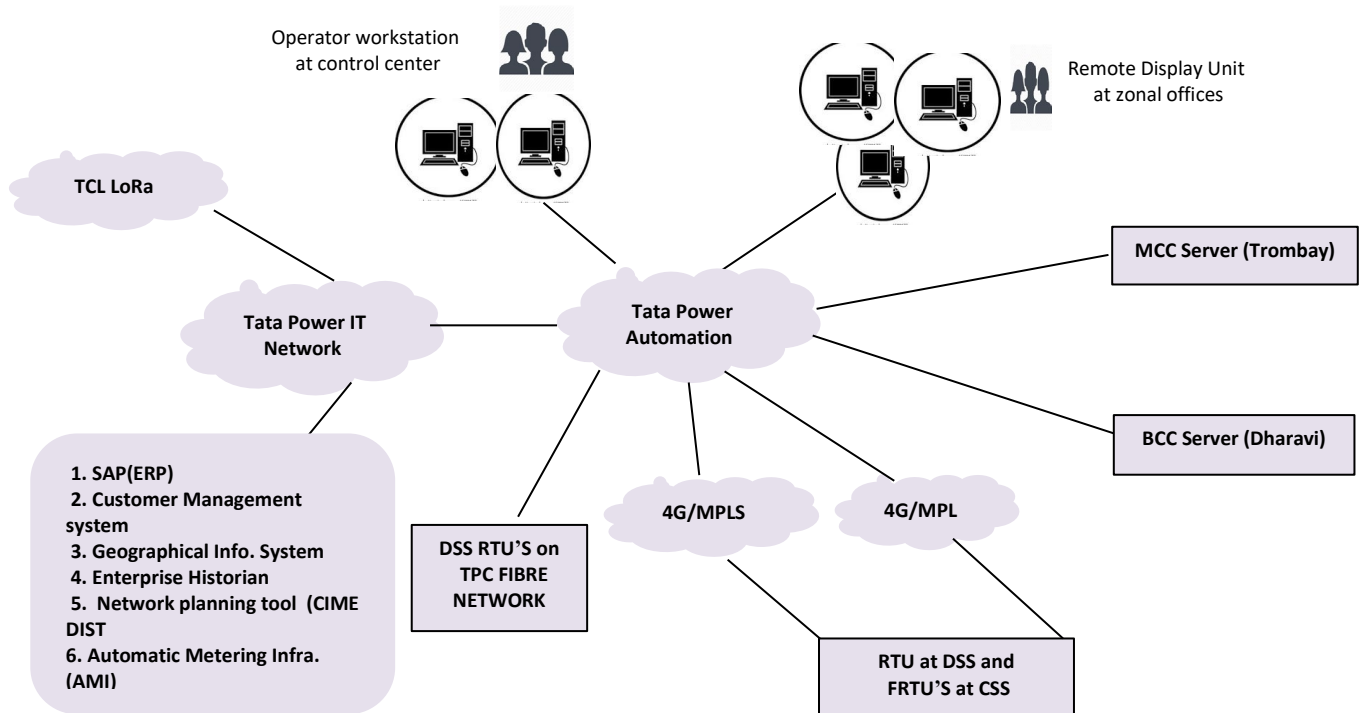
Operator workstation at control center

Remote Display Unit at zonal offices

TCL LoRa

MCC Server (Trombay)

Tata Power IT Network

Tata Power Automation

BCC Server (Dharavi)

1. SAP(ERP)
2. Customer Management system
3. Geographical Info. System
4. Enterprise Historian
5. Network planning tool (CIME DIST
6. Automatic Metering Infra. (AMI)

DSS RTU'S on TPC FIBRE NETWORK

4G/MPLS

4G/MPL

RTU at DSS and FRTU'S at CSS